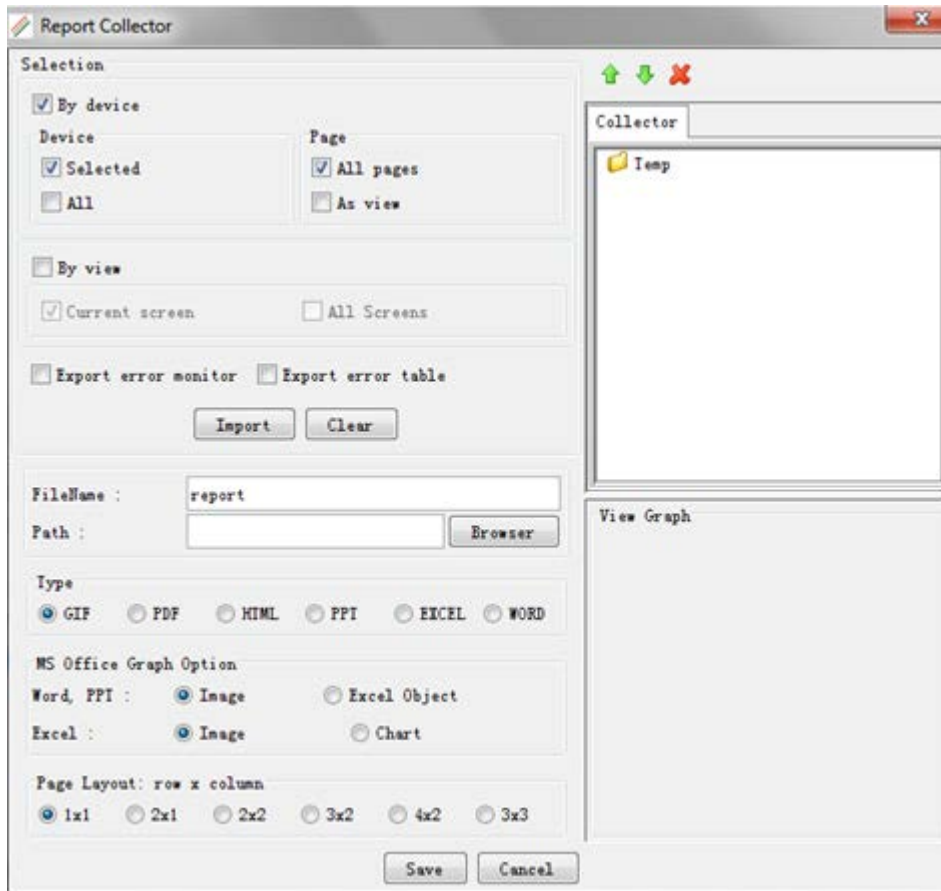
Report Collector

Selection

By device

Device

Selected

All

Page

All pages

As view

By view

Current screen

All Screens

Export error monitor

Export error table

Import

Clear

FileName :

report

Path :

Browser

Type

GIF

PDF

HTML

PPT

EXCEL

WORD

MS Office Graph Option

Word, PPT :

Image

Excel Object

Excel :

Image

Chart

Page Layout: row x column

1x1

2x1

2x2

3x2

4x2

3x3

Save

Cancel

Collector

Temp

View Graph